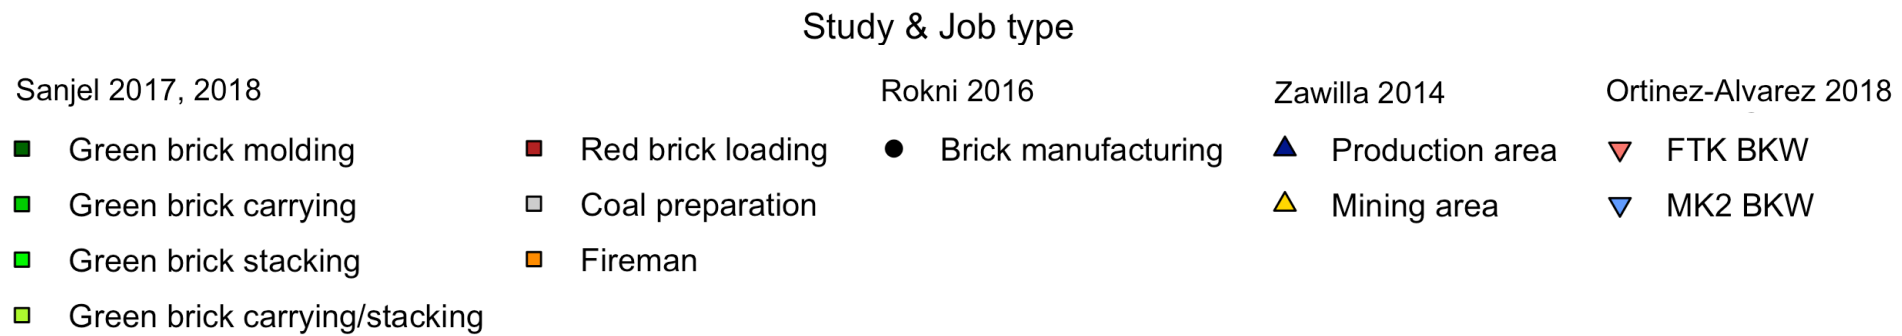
Study & Job type

Sanjel 2017, 2018

Green brick molding

Green brick carrying

Green brick stacking

Green brick carrying/stacking

Red brick loading

Coal preparation

Fireman

Rokni 2016

Brick manufacturing

Zawilla 2014

Production area

Mining area

Ortinez-Alvarez 2018

FTK BKW

MK2 BKW